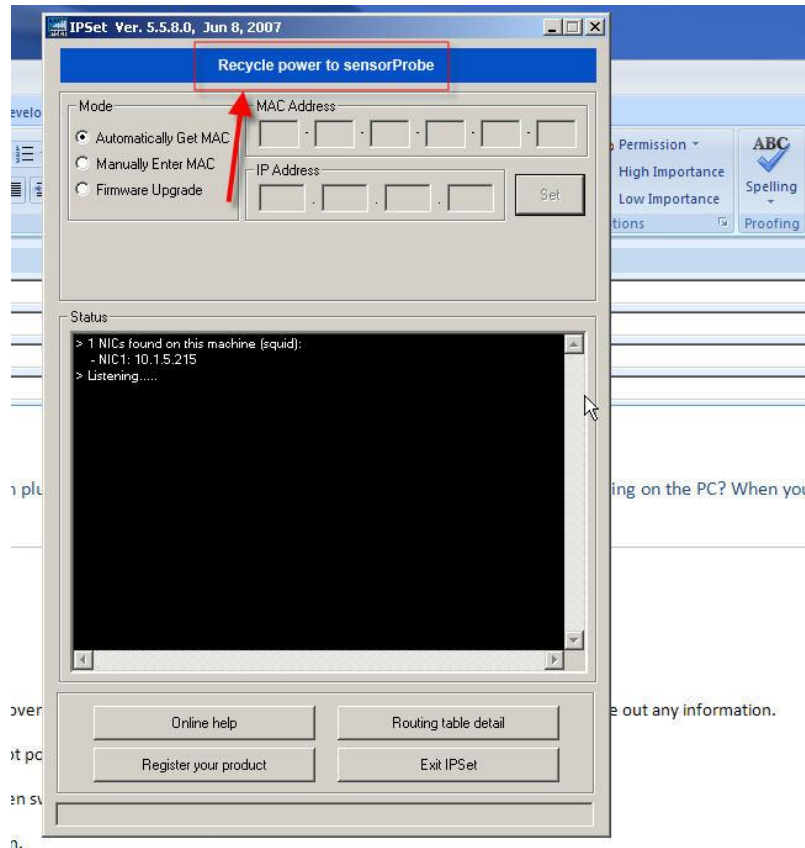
IPSet Ver. 5.5.8.0, Jun 8, 2007

Recycle power to sensorProbe

Mode
Automatically Get MAC
Manually Enter MAC
Firmware Upgrade

MAC Address

IP Address

Set

Status
> 1 NICs found on this machine (squid):
- NIC1: 10.1.5.215
> Listening.....

Online help
Routing table detail
Register your product
Exit IPSet

evelo
Permission
High Importance
Low Importance
tions
ABC
Spelling
Proofing

n plu
ing on the PC? When you
over
e out any information.
ot po
en sv